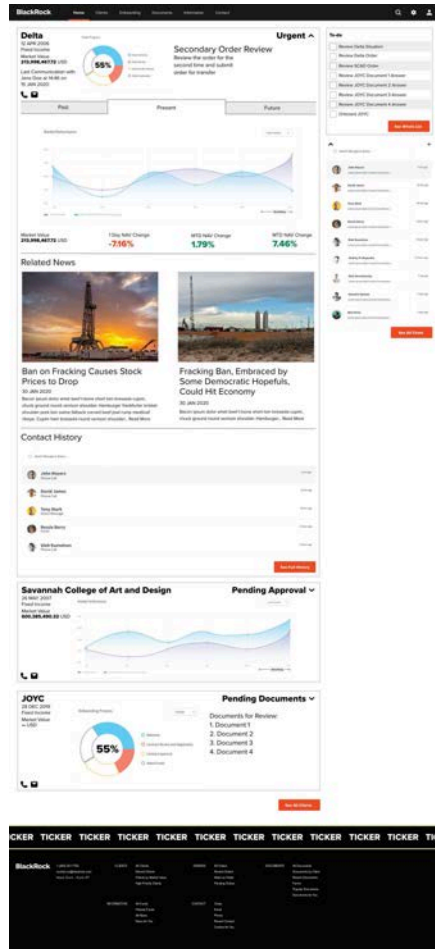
BlackRock

Delta
12 APR 2009
Fixed Income
Market Value
213,998,467.73 USD
Last Communication with John Doe at 14:36 on 15 JAN 2020

55%

Urgent ^

Secondary Order Review
Review the order for the second time and submit order for transfer

Past
Present
Future

Market Value
213,998,467.73 USD
1 Day NAV Change
-7.16%
MTD NAV Change
1.79%
YTD NAV Change
7.46%

Related News

Ban on Fracking Causes Stock Prices to Drop
30 JAN 2020

Fracking Ban, Embraced by Some Democratic Hopefuls, Could Hit Economy
30 JAN 2020

Contact History

See Full History

Savannah College of Art and Design
24 MAY 2007
Fixed Income
Market Value
600,385,490.33 USD

Pending Approval ˅

JOYC
28 DEC 2019
Fixed Income
Market Value
-- USD

55%

Pending Documents ˅

Documents for Review:
1. Document 1
2. Document 2
3. Document 3
4. Document 4

See All Clients

TICKER TICKER TICKER TICKER TICKER TICKER TICKER TICKER TICKER TICKER TI

BlackRock